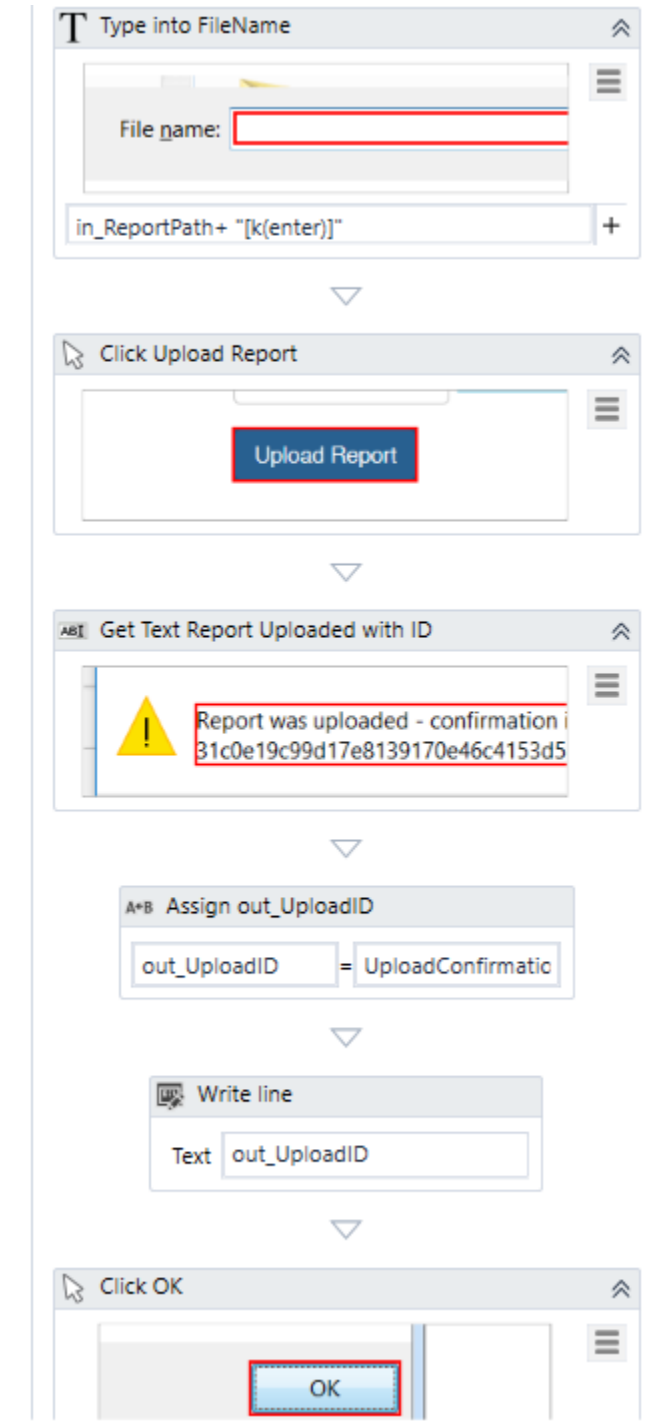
Type into FileName

File name:

in_ReportPath+ "[k(enter)]"

+

Click Upload Report

Upload Report

Get Text Report Uploaded with ID

Report was uploaded - confirmation i
31c0e19c99d17e8139170e46c4153d5

A+B Assign out_UploadID

out_UploadID = UploadConfirmatio

Write line

Text out_UploadID

Click OK

OK